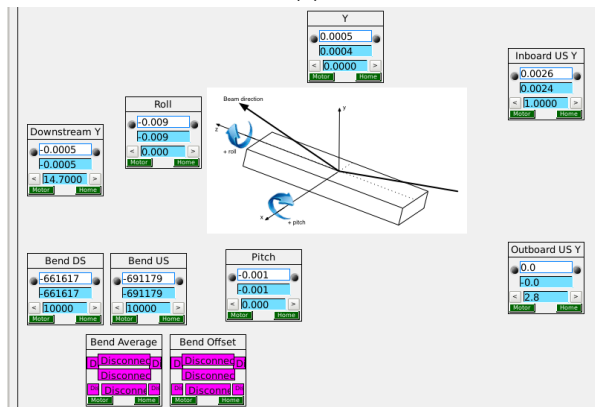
Y
0.0005
0.0004
< 0.0000 >
Motor Home

Inboard US Y
0.0026
0.0024
< 1.0000 >
Motor Home

Roll
-0.009
-0.009
< 0.000 >
Motor Home

Downstream Y
-0.0005
-0.0005
< 14.7000 >
Motor Home

Beam direction
y
z
+ roll
x
+ pitch

Bend DS
-661617
-661617
< 10000 >
Motor Home

Bend US
-691179
-691179
< 10000 >
Motor Home

Pitch
-0.001
-0.001
< 0.000 >
Motor Home

Outboard US Y
0.0
-0.0
< 2.8 >
Motor Home

Bend Average
D Disconnec D
Disconnec
Disconne
Motor Home

Bend Offset
D Disconnec D
Disconnec
Disconne
Motor Home